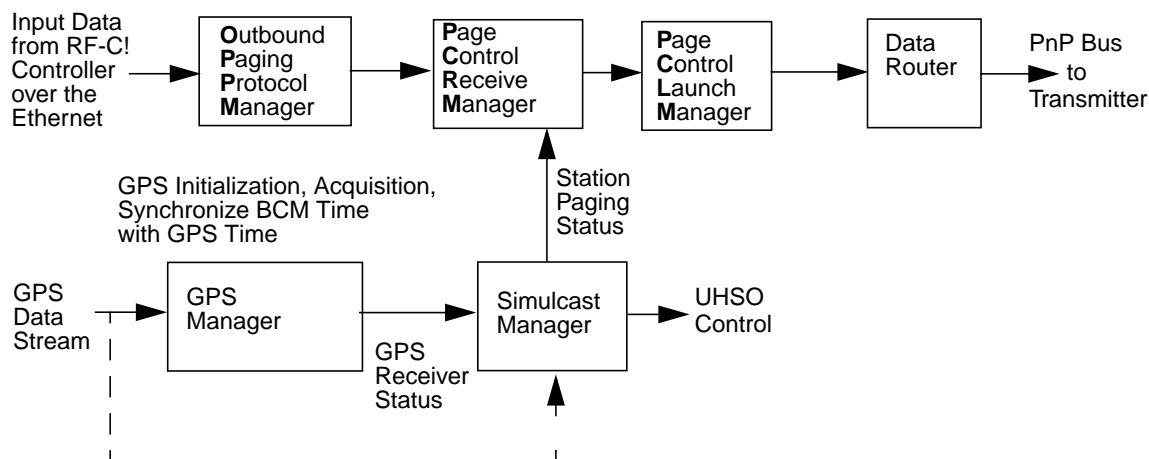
Input Data from RF-C! Controller over the Ethernet

Outbound Paging Protocol Manager

Page Control Receive Manager

Page Control Launch Manager

Data Router

PnP Bus to Transmitter

GPS Initialization, Acquisition, Synchronize BCM Time with GPS Time

Station Paging Status

GPS Data Stream

GPS Manager

GPS Receiver Status

Simulcast Manager

UHSO Control